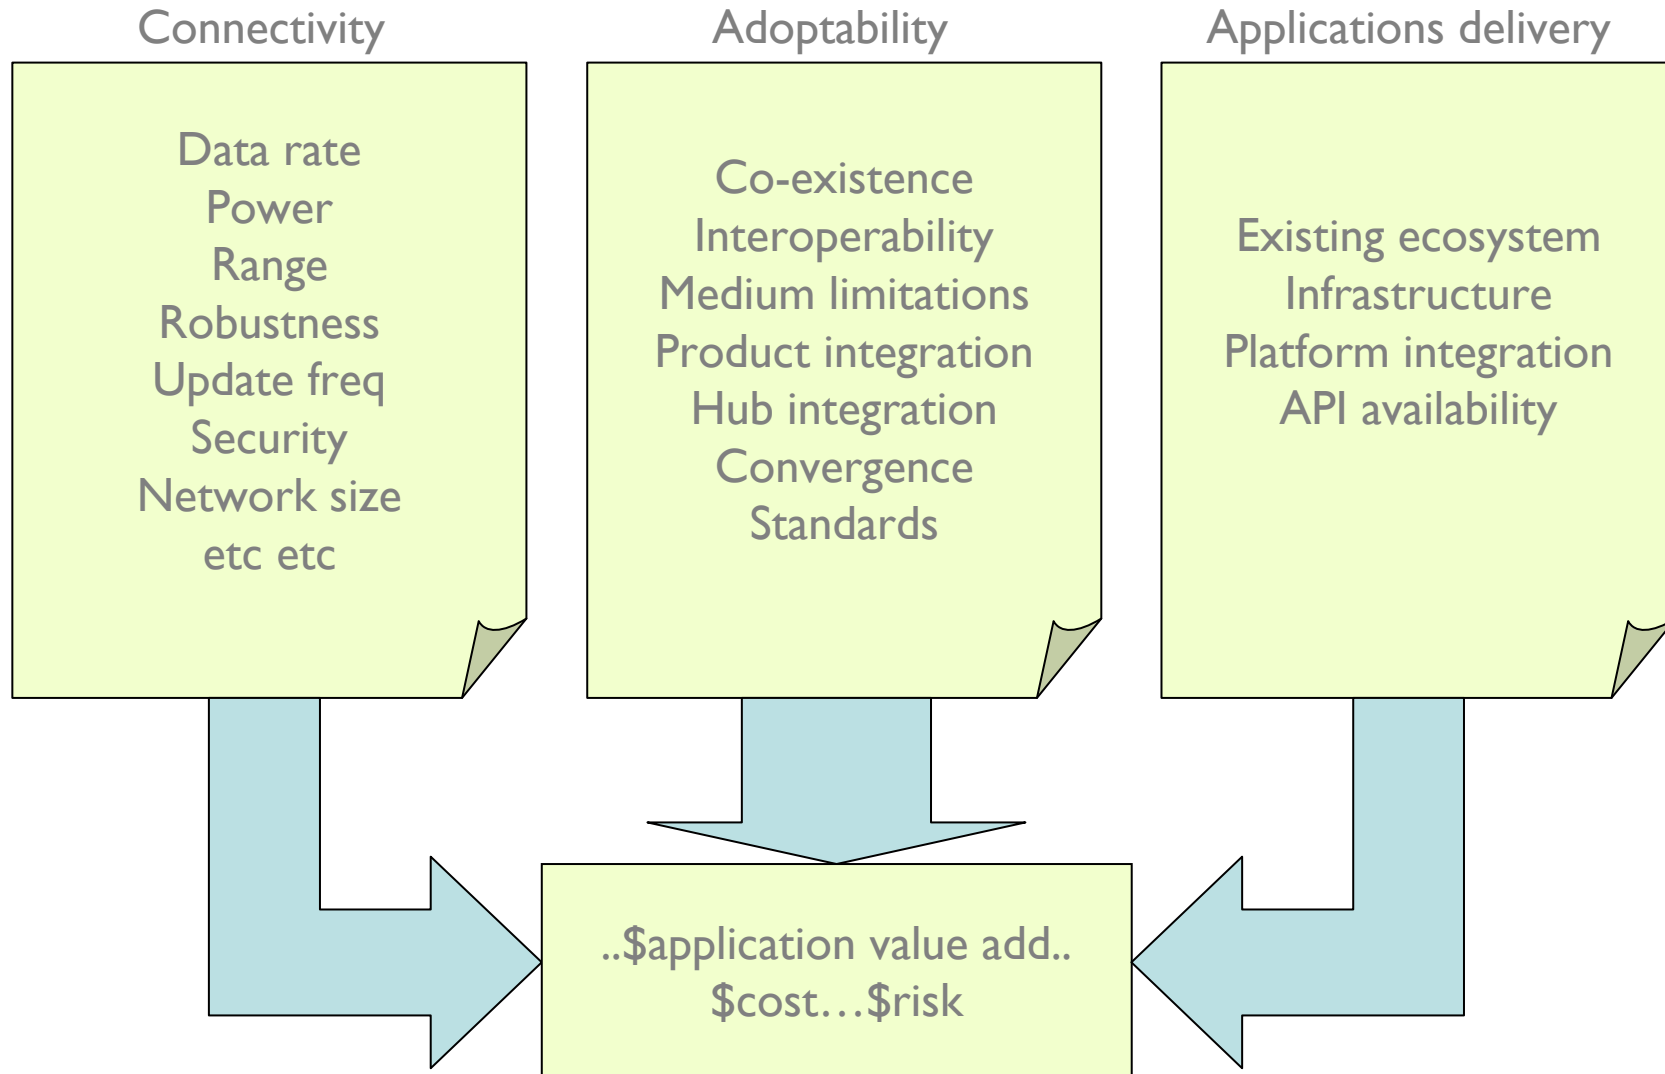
Connectivity

Data rate
Power
Range
Robustness
Update freq
Security
Network size
etc etc

Adoptability

Co-existence
Interoperability
Medium limitations
Product integration
Hub integration
Convergence
Standards

Applications delivery

Existing ecosystem
Infrastructure
Platform integration
API availability

..\$application value add..
\$cost…\$risk